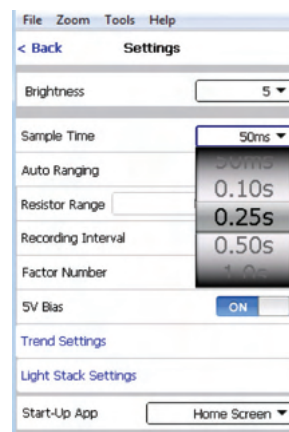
File Zoom Tools Help

< Back Settings

Brightness 5

Sample Time 50ms

Auto Ranging

Resistor Range

Recording Interval

Factor Number

5V Bias

Trend Settings

Light Stack Settings

Start-Up App Home Screen

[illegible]
0.10s
0.25s
0.50s
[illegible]

ON